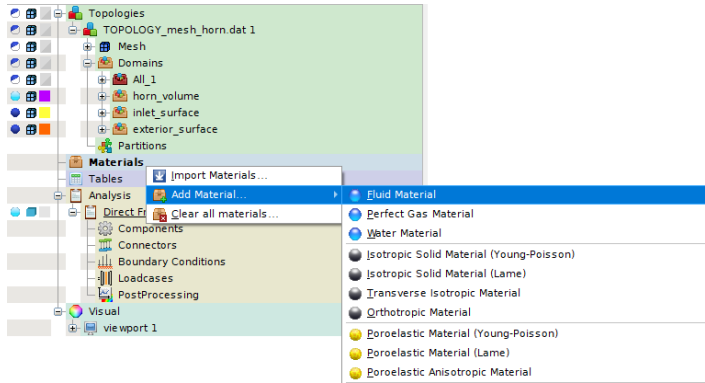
Topologies
TOPOLOGY_mesh_horn.dat 1
Mesh
Domains
All_1
horn_volume
inlet_surface
exterior_surface
Partitions
Materials
Tables
Analysis
Direct Fr
Components
Connectors
Boundary Conditions
Loadcases
PostProcessing
Visual
viewport 1

Import Materials...
Add Material...
Clear all materials...

Fluid Material
Perfect Gas Material
Water Material
Isotropic Solid Material (Young-Poisson)
Isotropic Solid Material (Lame)
Transverse Isotropic Material
Orthotropic Material
Poroelastic Material (Young-Poisson)
Poroelastic Material (Lame)
Poroelastic Anisotropic Material